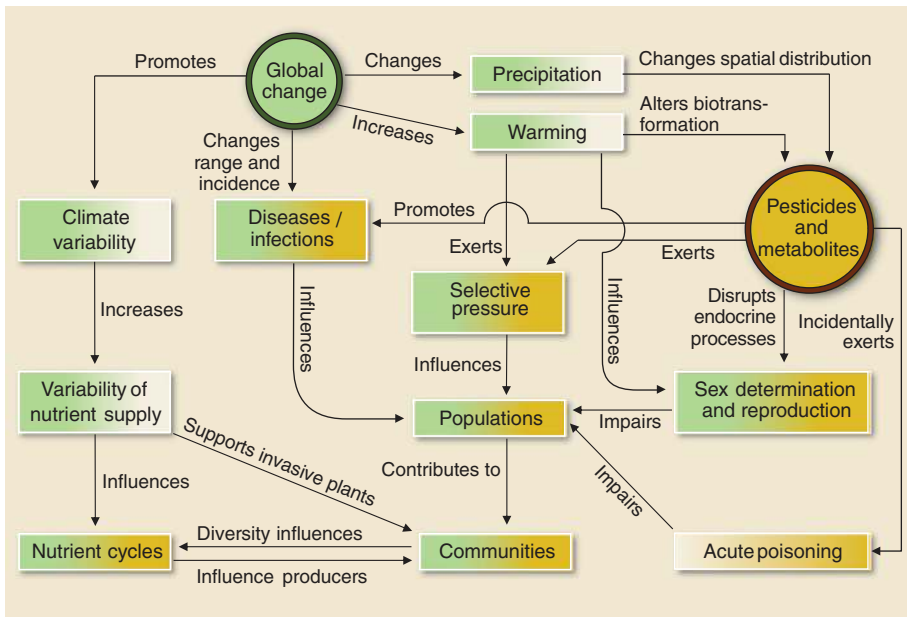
Global change

Promotes

Changes

Precipitation

Changes spatial distribution

Increases

Warming

Alters biotransformation

Changes range and incidence

Climate variability

Diseases / infections

Promotes

Pesticides and metabolites

Exerts

Exerts

Selective pressure

Influences

Influences

Disrupts endocrine processes

Incidentally exerts

Increases

Influences

Variability of nutrient supply

Sex determination and reproduction

Populations

Impairs

Supports invasive plants

Influences

Contributes to

Impairs

Nutrient cycles

Diversity influences

Communities

Acute poisoning

Influence producers